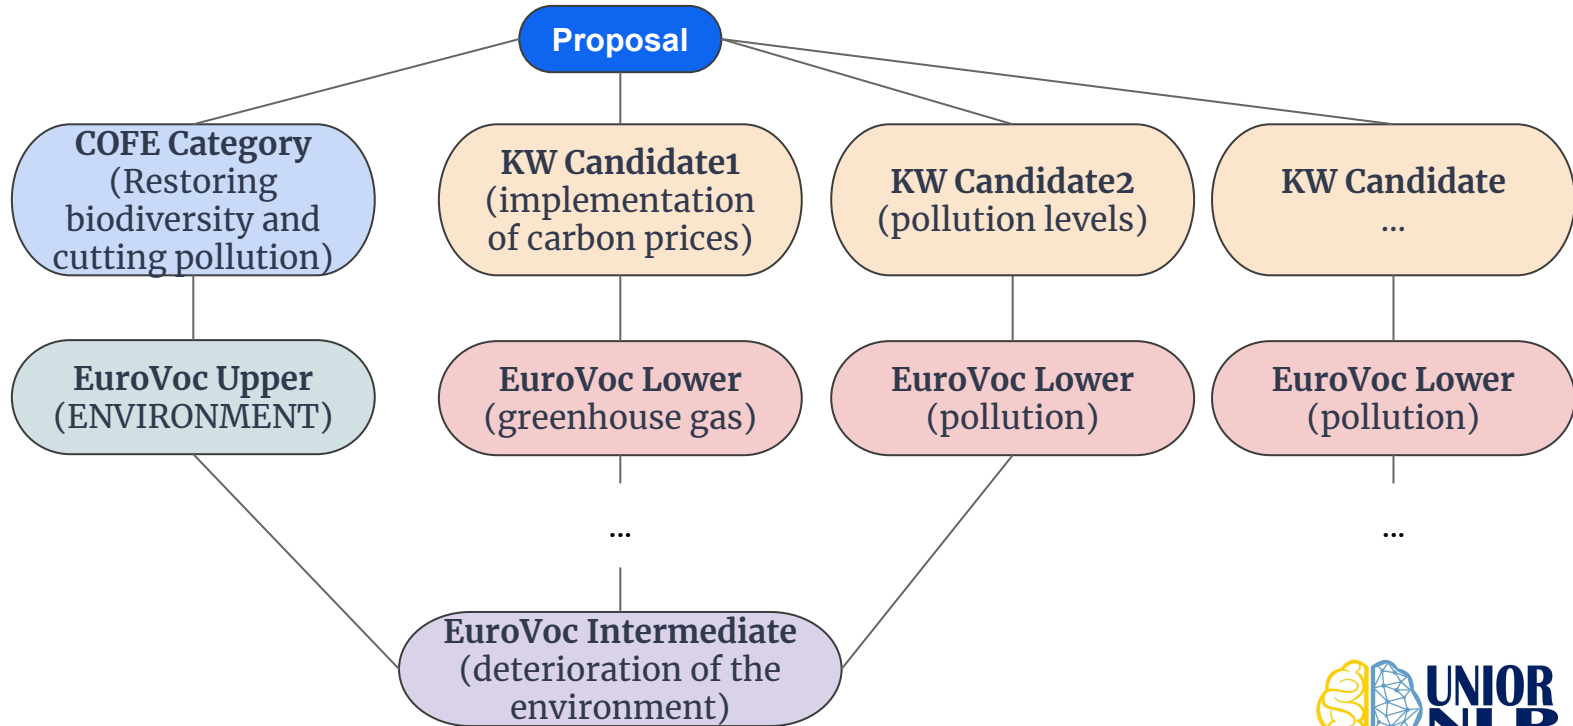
Proposal

COFE Category (Restoring biodiversity and cutting pollution)

KW Candidate1 (implementation of carbon prices)

KW Candidate2 (pollution levels)

KW Candidate ...

EuroVoc Upper (ENVIRONMENT)

EuroVoc Lower (greenhouse gas)

EuroVoc Lower (pollution)

EuroVoc Lower (pollution)

...

...

EuroVoc Intermediate (deterioration of the environment)

UNIOR NLP